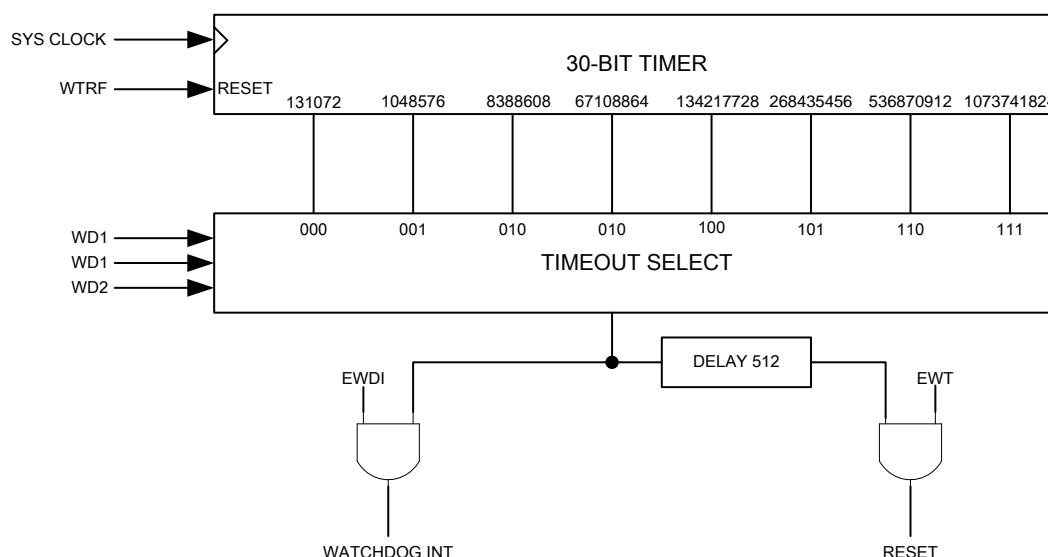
SYS CLOCK

WTRF

RESET

30-BIT TIMER

131072 1048576 8388608 67108864 134217728 268435456 536870912 107374182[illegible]

000 001 010 010 100 101 110 111

WD1
WD1
WD2

TIMEOUT SELECT

DELAY 512

EWDI

EWT

WATCHDOG INT

RESET